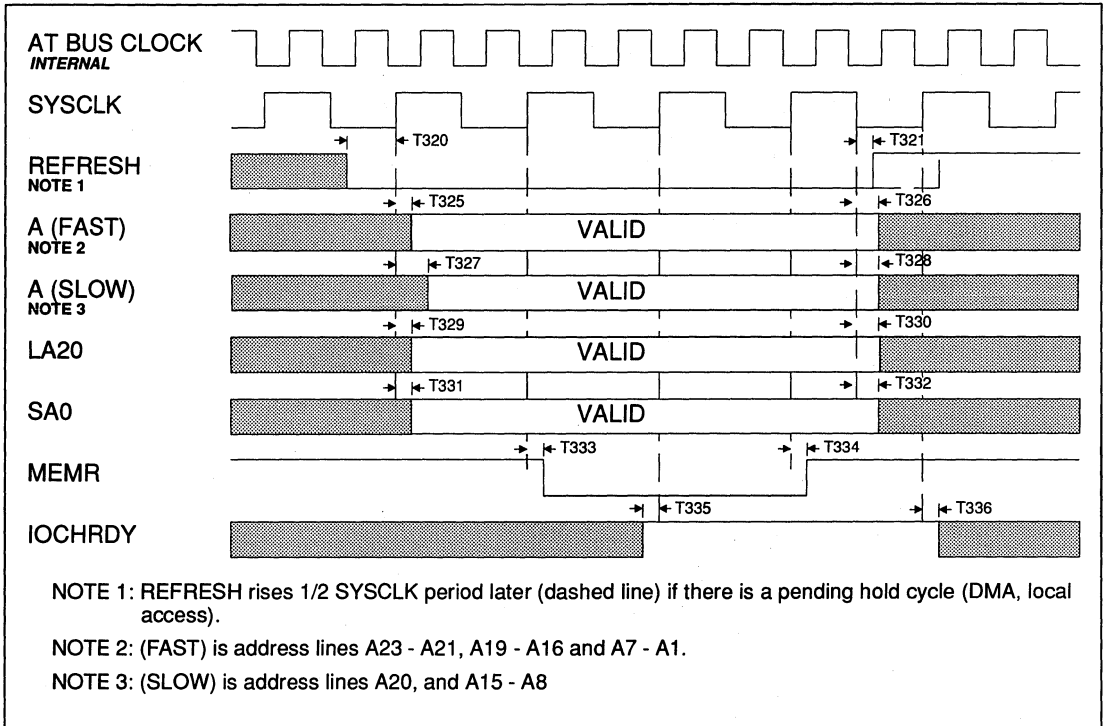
AT BUS CLOCK
INTERNAL

SYSCLK

T320

T321

REFRESH
NOTE 1

T325

T326

A (FAST)
NOTE 2

VALID

T327

T328

A (SLOW)
NOTE 3

VALID

T329

T330

LA20

VALID

T331

T332

SA0

VALID

T333

T334

MEMR

T335

T336

IOCHRDY

NOTE 1: REFRESH rises 1/2 SYSCLK period later (dashed line) if there is a pending hold cycle (DMA, local access).

NOTE 2: (FAST) is address lines A23 - A21, A19 - A16 and A7 - A1.

NOTE 3: (SLOW) is address lines A20, and A15 - A8